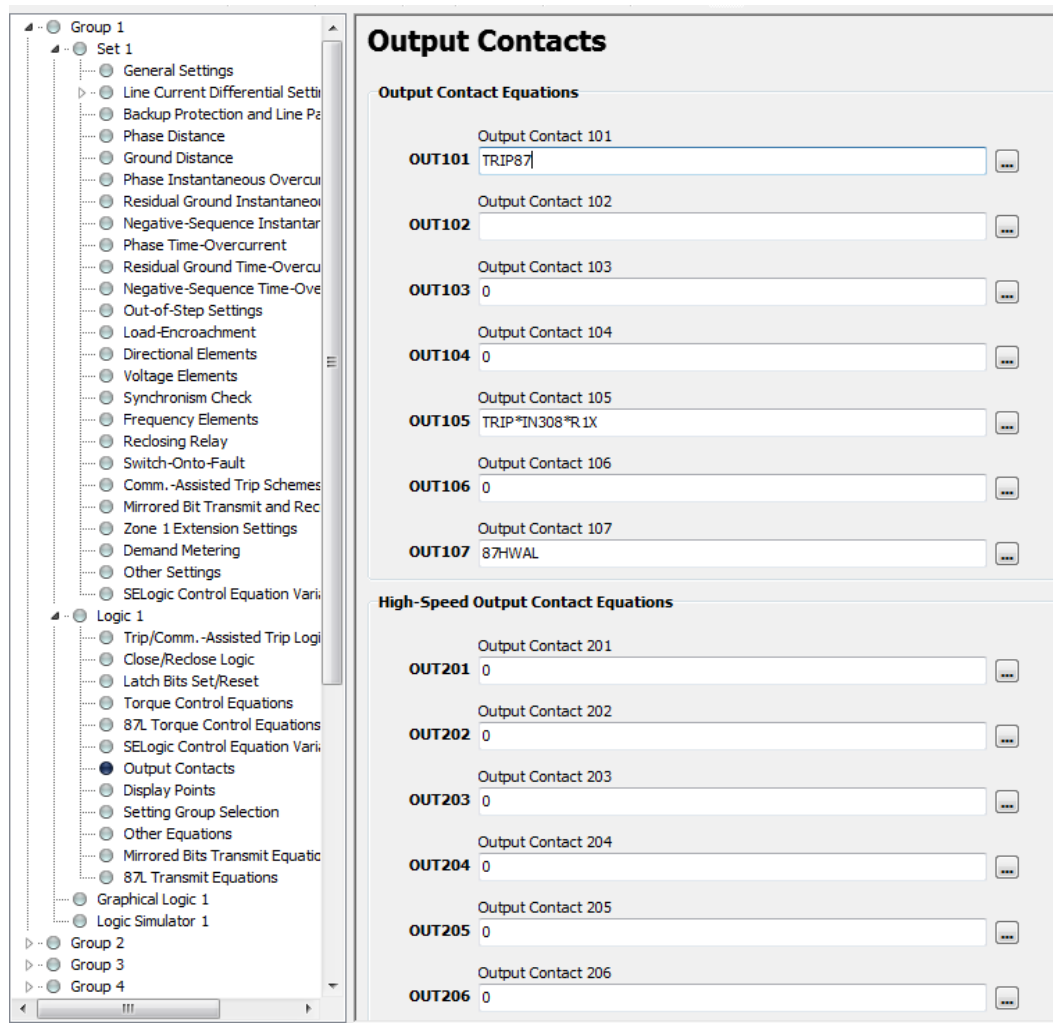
Group 1
Set 1
General Settings
Line Current Differential Setti
Backup Protection and Line Pa
Phase Distance
Ground Distance
Phase Instantaneous Overcu
Residual Ground Instantaneo
Negative-Sequence Instantar
Phase Time-Overcurrent
Residual Ground Time-Overcu
Negative-Sequence Time-Ove
Out-of-Step Settings
Load-Encroachment
Directional Elements
Voltage Elements
Synchronism Check
Frequency Elements
Reclosing Relay
Switch-Onto-Fault
Comm.-Assisted Trip Schemes
Mirrored Bit Transmit and Rec
Zone 1 Extension Settings
Demand Metering
Other Settings
SELogic Control Equation Vari
Logic 1
Trip/Comm.-Assisted Trip Logi
Close/Reclose Logic
Latch Bits Set/Reset
Torque Control Equations
87L Torque Control Equations
SELogic Control Equation Vari
Output Contacts
Display Points
Setting Group Selection
Other Equations
Mirrored Bits Transmit Equatio
87L Transmit Equations
Graphical Logic 1
Logic Simulator 1
Group 2
Group 3
Group 4

Output Contacts

Output Contact Equations

Output Contact 101
OUT101 TRIP87 ...
Output Contact 102
OUT102 ...
Output Contact 103
OUT103 0 ...
Output Contact 104
OUT104 0 ...
Output Contact 105
OUT105 TRIP*IN308*R1X ...
Output Contact 106
OUT106 0 ...
Output Contact 107
OUT107 87HWAL ...

High-Speed Output Contact Equations

Output Contact 201
OUT201 0 ...
Output Contact 202
OUT202 0 ...
Output Contact 203
OUT203 0 ...
Output Contact 204
OUT204 0 ...
Output Contact 205
OUT205 0 ...
Output Contact 206
OUT206 0 ...